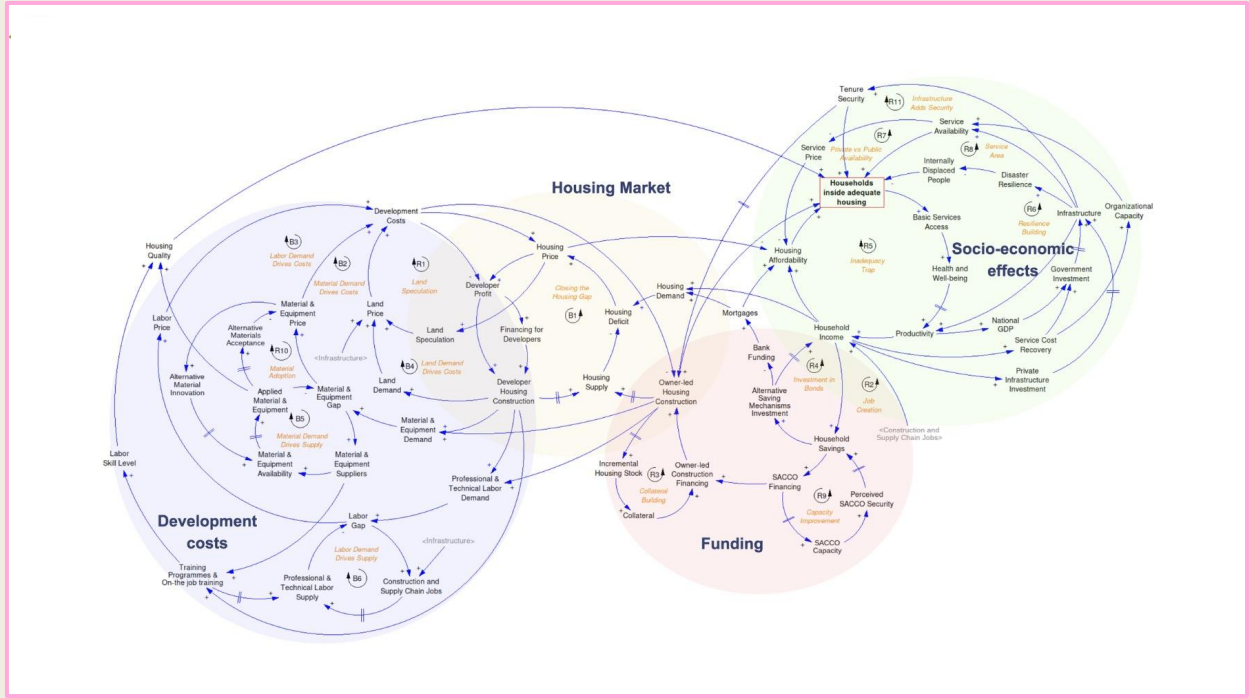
Housing Market

Socio-economic effects

Development costs

Funding

Tenure Security
R11 Infrastructure Adds Security
Service Availability
R7 Private vs Public Availability
Service Price
R8 Service Area
Internally Displaced People
Disaster Resilience
Households inside adequate housing
Basic Services Access
R6 Resilience Building
Infrastructure
Organizational Capacity
Housing Affordability
R5 Inadequacy Trap
Health and Well-being
Government Investment
National GDP
Productivity
Service Cost Recovery
Household Income
Private Infrastructure Investment
R2 Job Creation
<Construction and Supply Chain Jobs>
Mortgages
Bank Funding
R4 Investment in Bonds
Alternative Saving Mechanisms Investment
Household Savings
SACCO Financing
R9 Capacity Improvement
Perceived SACCO Security
SACCO Capacity
Housing Demand
Housing Deficit
B1 Closing the Housing Gap
Housing Supply
Owner-led Housing Construction
Incremental Housing Stock
R3 Collateral Building
Owner-led Construction Financing
Collateral
Housing Price
Developer Profit
Financing for Developers
Developer Housing Construction
Development Costs
B3 Labor Demand Drives Costs
B2 Material Demand Drives Costs
R1 Land Speculation
Land Price
Land Speculation
<Infrastructure>
B4 Land Demand Drives Costs
Land Demand
Housing Quality
Labor Price
Material & Equipment Price
Alternative Materials Acceptance
R10 Material Adoption
Alternative Material Innovation
Applied Material & Equipment
Material & Equipment Gap
B5 Material Demand Drives Supply
Material & Equipment Demand
Material & Equipment Availability
Material & Equipment Suppliers
Professional & Technical Labor Demand
Labor Skill Level
Labor Gap
Labor Demand Drives Supply
<Infrastructure>
Training Programmes & On-the job training
Professional & Technical Labor Supply
B6
Construction and Supply Chain Jobs